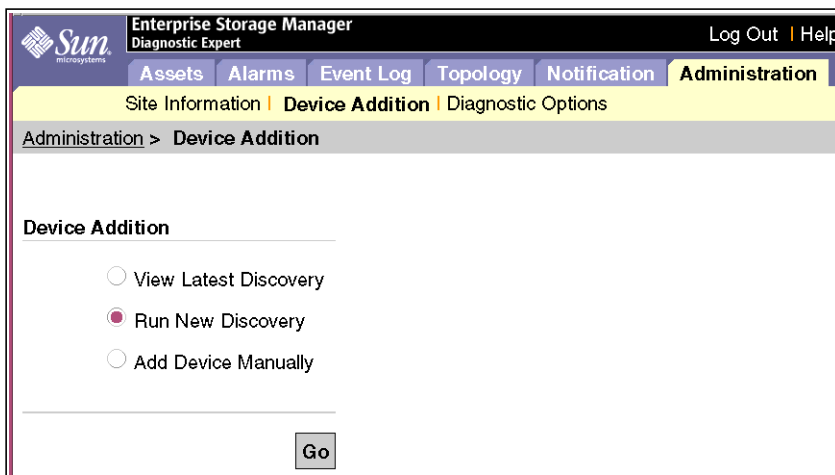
Sun microsystems

Enterprise Storage Manager
Diagnostic Expert

Log Out | Help

Assets Alarms Event Log Topology Notification Administration

Site Information | Device Addition | Diagnostic Options

Administration > Device Addition

Device Addition

View Latest Discovery

Run New Discovery

Add Device Manually

Go